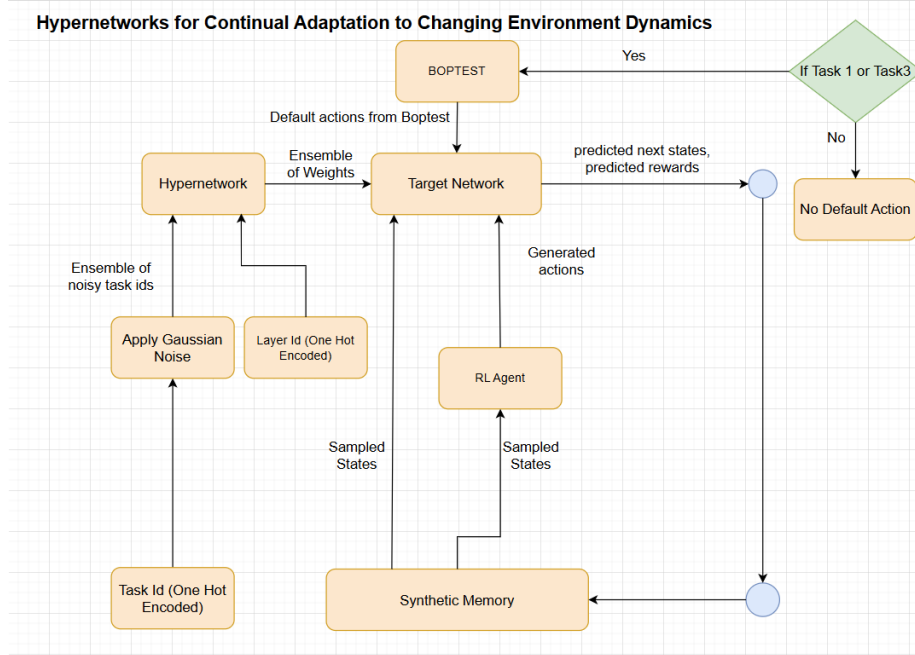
Hypernetworks for Continual Adaptation to Changing Environment Dynamics

BOPTEST

Yes

If Task 1 or Task3

No

No Default Action

Default actions from Boptest

Hypernetwork

Ensemble of Weights

Target Network

predicted next states, predicted rewards

Ensemble of noisy task ids

Generated actions

Apply Gaussian Noise

Layer Id (One Hot Encoded)

RL Agent

Sampled States

Sampled States

Task Id (One Hot Encoded)

Synthetic Memory